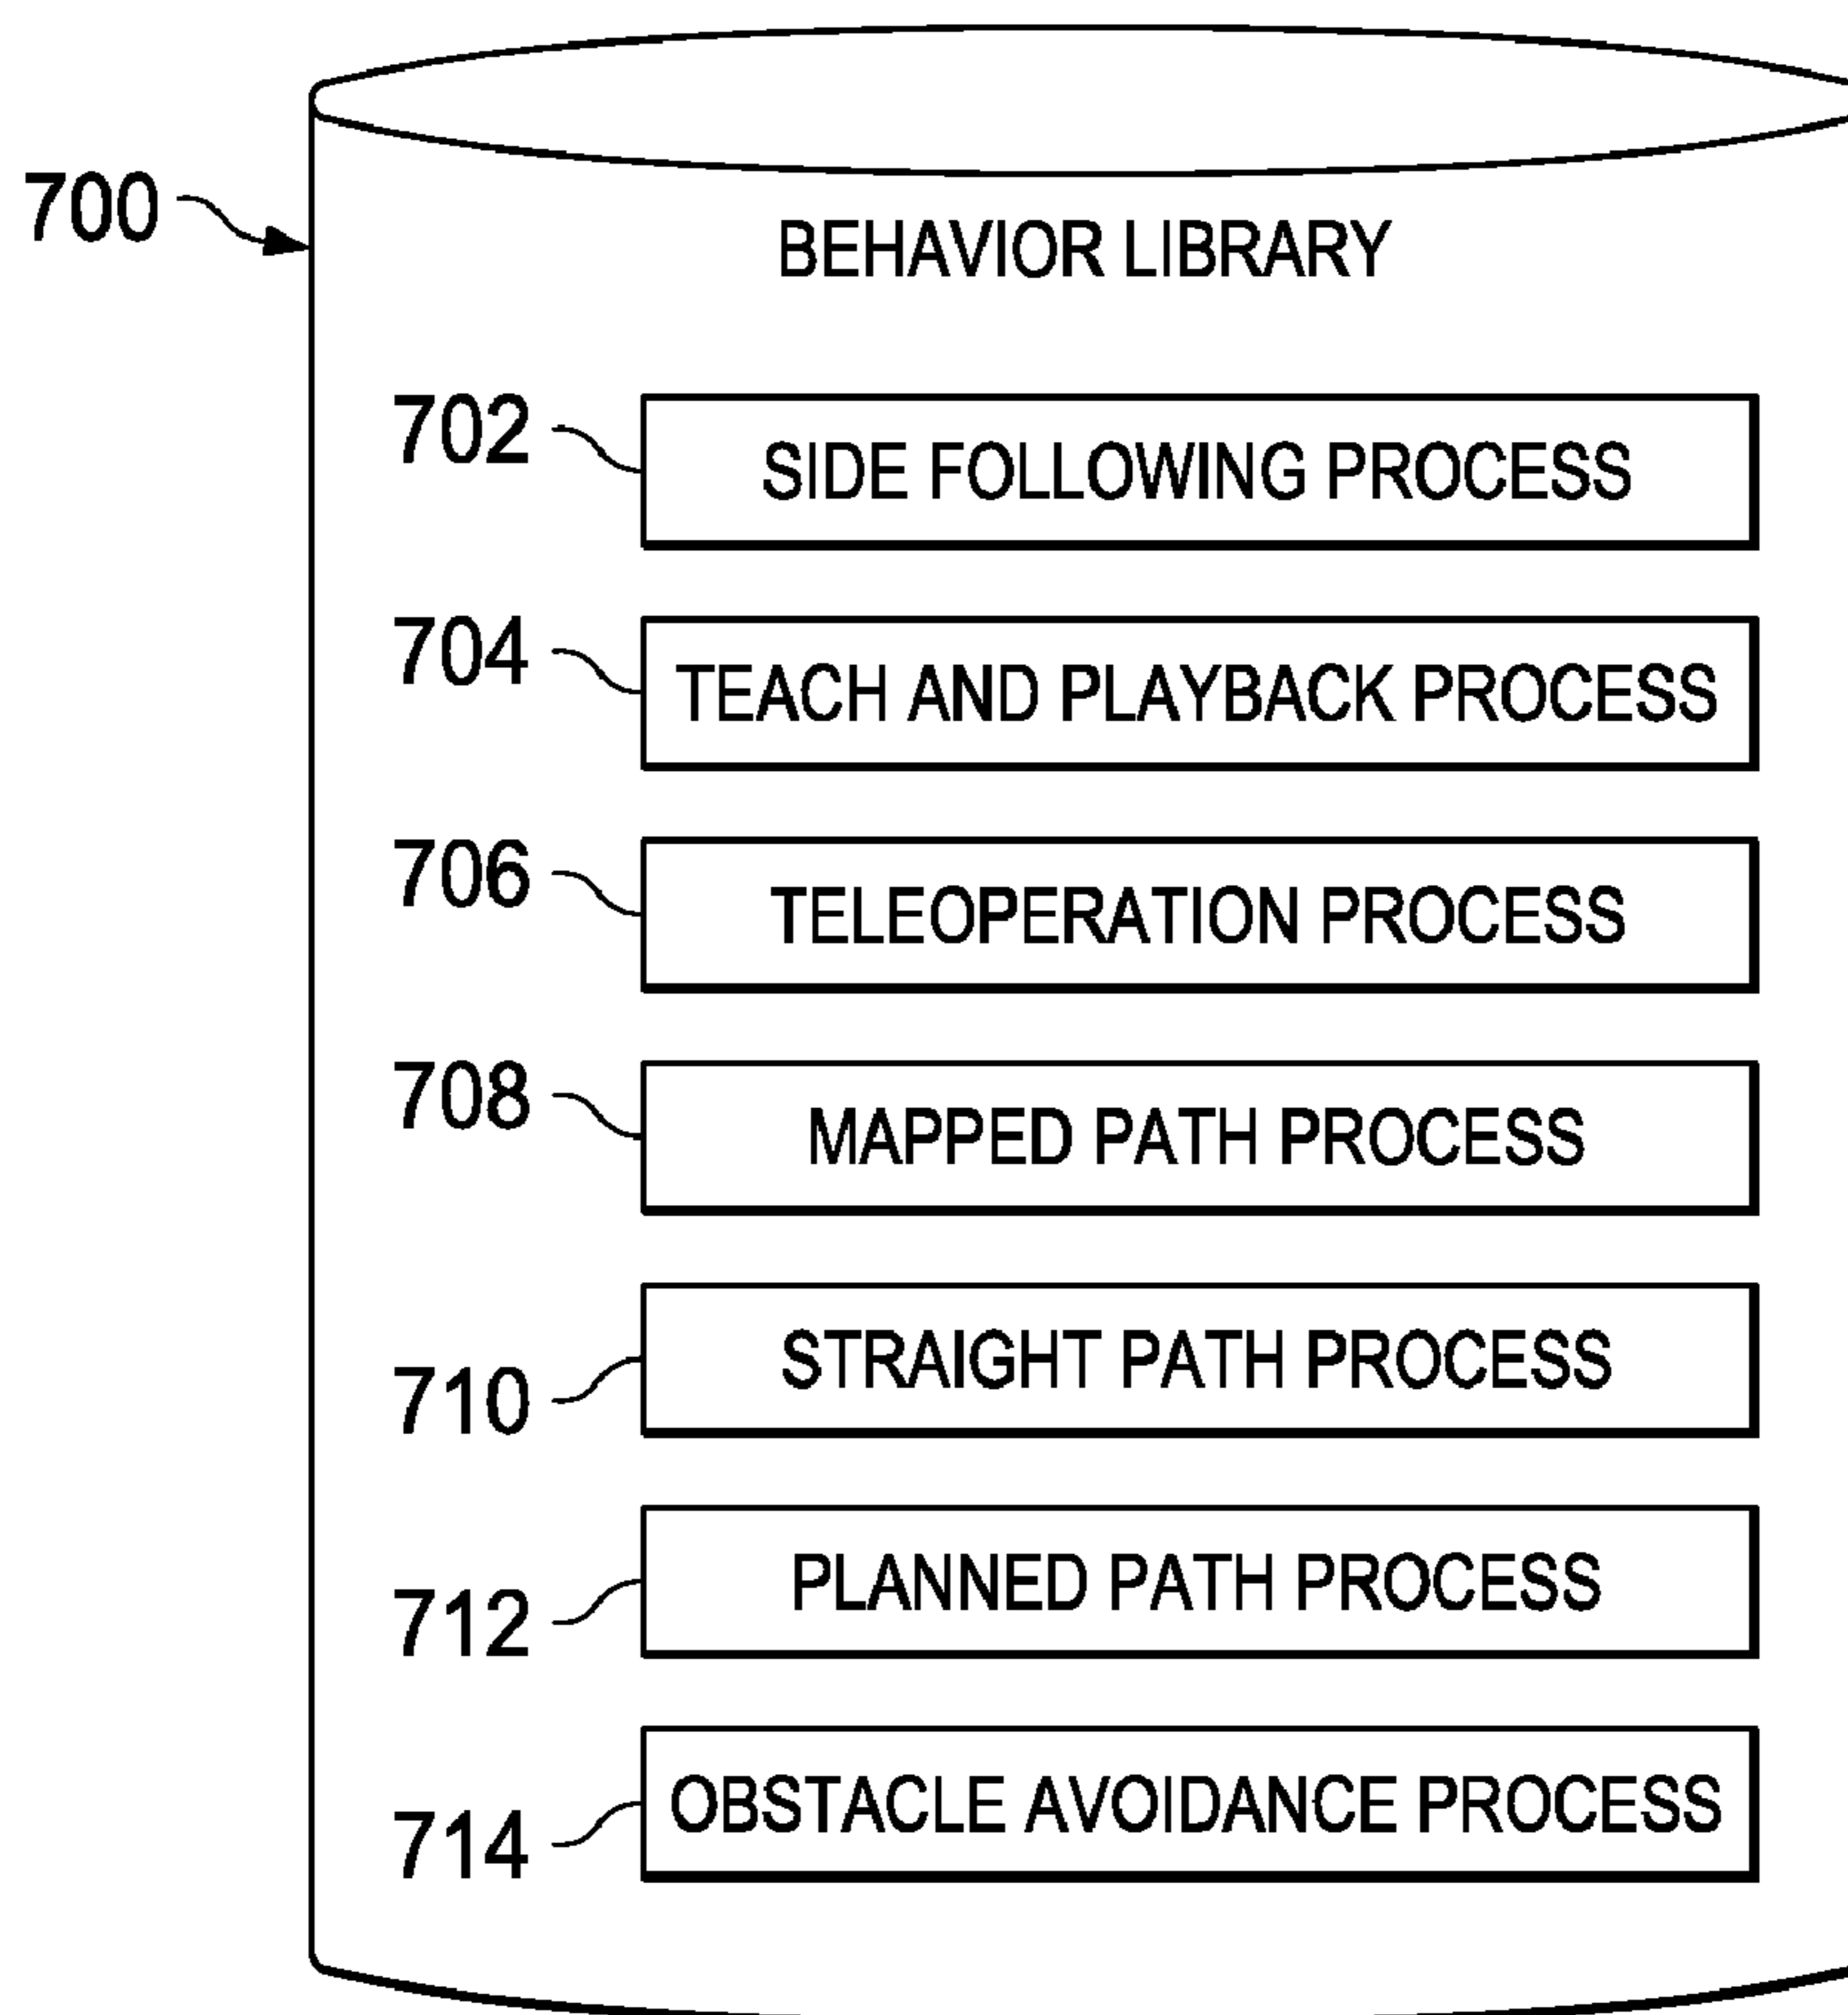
700

BEHAVIOR LIBRARY

702 SIDE FOLLOWING PROCESS

704 TEACH AND PLAYBACK PROCESS

706 TELEOPERATION PROCESS

708 MAPPED PATH PROCESS

710 STRAIGHT PATH PROCESS

712 PLANNED PATH PROCESS

714 OBSTACLE AVOIDANCE PROCESS